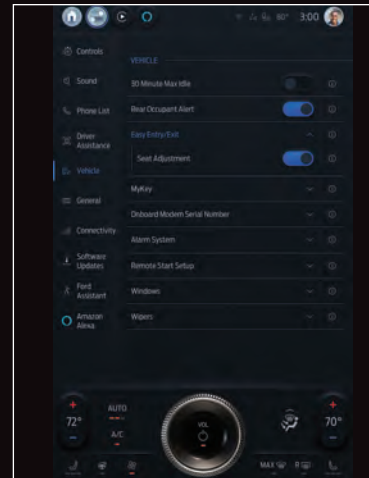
80° 3:00

Controls

Sound

Phone List

Driver Assistance

Vehicle

General

Connectivity

Software Updates

Ford Assistant

Amazon Alexa

VEHICLE

30 Minute Max Idle

Rear Occupant Alert

Easy Entry/Exit

Seat Adjustment

MyKey

Onboard Modem Serial Number

Alarm System

Remote Start Setup

Windows

Wipers

+
72°
-

AUTO

A/C

VOL

+
70°
-

MAX